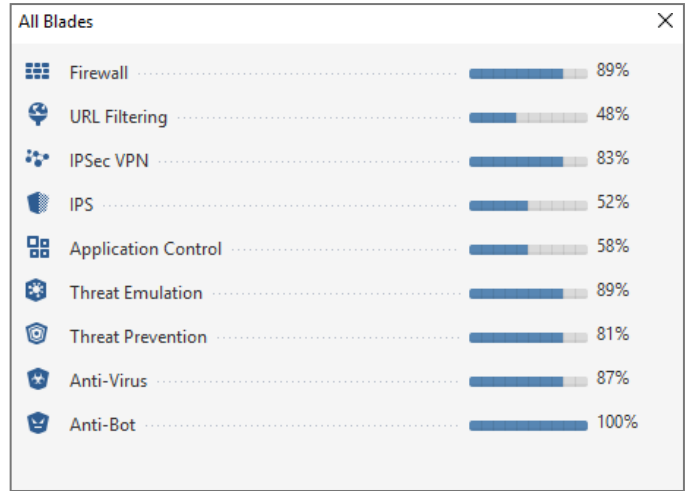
All Blades

| | |
|---|---|
| Firewall | 89% |
| URL Filtering | 48% |
| IPSec VPN | 83% |
| IPS | 52% |
| Application Control | 58% |
| Threat Emulation | 89% |
| Threat Prevention | 81% |
| Anti-Virus | 87% |
| Anti-Bot | 100% |